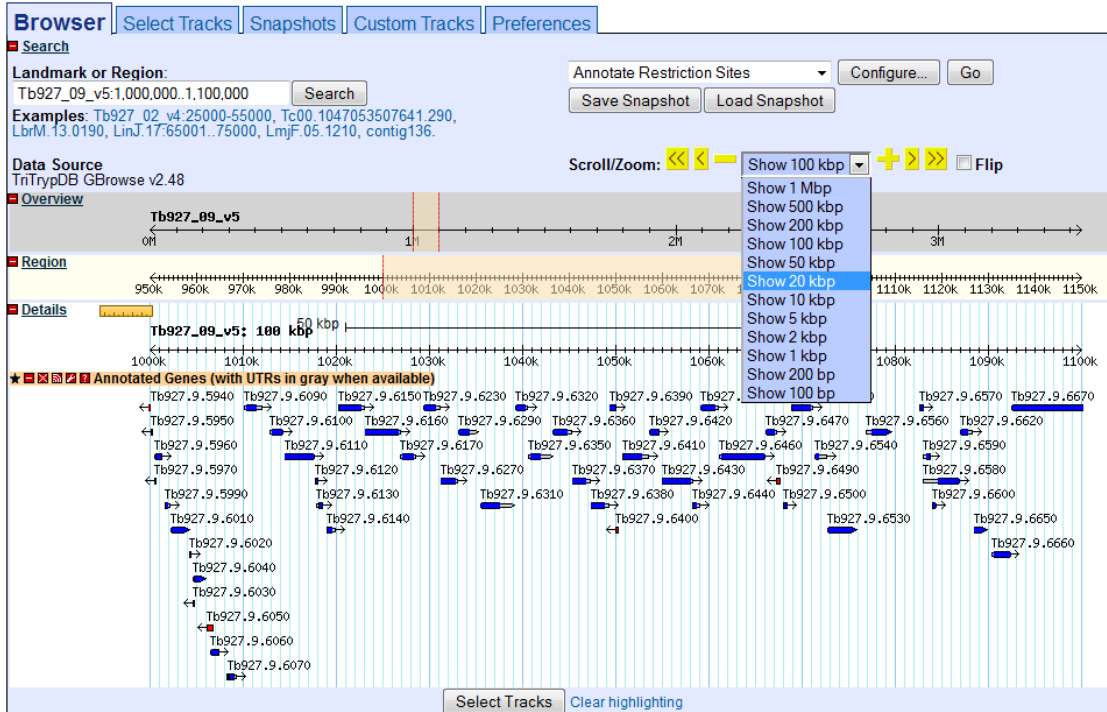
Browser Select Tracks Snapshots Custom Tracks Preferences

Search

Landmark or Region:
Tb927_09_v5:1,000,000..1,100,000 Search
Examples: Tb927_02_v4:25000-55000, Tc00.1047053507641.290, LbrM.13.0190, LinJ.17:65001..75000, LmjF.05.1210, contig136.

Annotate Restriction Sites Configure... Go
Save Snapshot Load Snapshot

Data Source
TriTrypDB GBrowse v2.48

Scroll/Zoom: Show 100 kbp Flip

Show 1 Mbp
Show 500 kbp
Show 200 kbp
Show 100 kbp
Show 50 kbp
Show 20 kbp
Show 10 kbp
Show 5 kbp
Show 2 kbp
Show 1 kbp
Show 200 bp
Show 100 bp

Overview
Tb927_09_v5
0M 1M 2M 3M

Region
950k 960k 970k 980k 990k 1000k 1010k 1020k 1030k 1040k 1050k 1060k 1070k 1110k 1120k 1130k 1140k 1150k

Details
Tb927_09_v5: 100 kbp 50 kbp
1000k 1010k 1020k 1030k 1040k 1050k 1060k 1080k 1090k 1100k

Annotated Genes (with UTRs in gray when available)
Tb927.9.5940 Tb927.9.6090 Tb927.9.6150 Tb927.9.6230 Tb927.9.6320 Tb927.9.6390 Tb927.9.6570 Tb927.9.6670
Tb927.9.5950 Tb927.9.6100 Tb927.9.6160 Tb927.9.6290 Tb927.9.6360 Tb927.9.6420 Tb927.9.6470 Tb927.9.6560 Tb927.9.6620
Tb927.9.5960 Tb927.9.6110 Tb927.9.6170 Tb927.9.6350 Tb927.9.6410 Tb927.9.6460 Tb927.9.6540 Tb927.9.6590
Tb927.9.5970 Tb927.9.6120 Tb927.9.6270 Tb927.9.6370 Tb927.9.6430 Tb927.9.6490 Tb927.9.6580
Tb927.9.5990 Tb927.9.6130 Tb927.9.6310 Tb927.9.6380 Tb927.9.6440 Tb927.9.6500 Tb927.9.6600
Tb927.9.6010 Tb927.9.6140 Tb927.9.6400 Tb927.9.6530 Tb927.9.6650
Tb927.9.6020 Tb927.9.6660
Tb927.9.6040
Tb927.9.6030
Tb927.9.6050
Tb927.9.6060
Tb927.9.6070

Select Tracks Clear highlighting